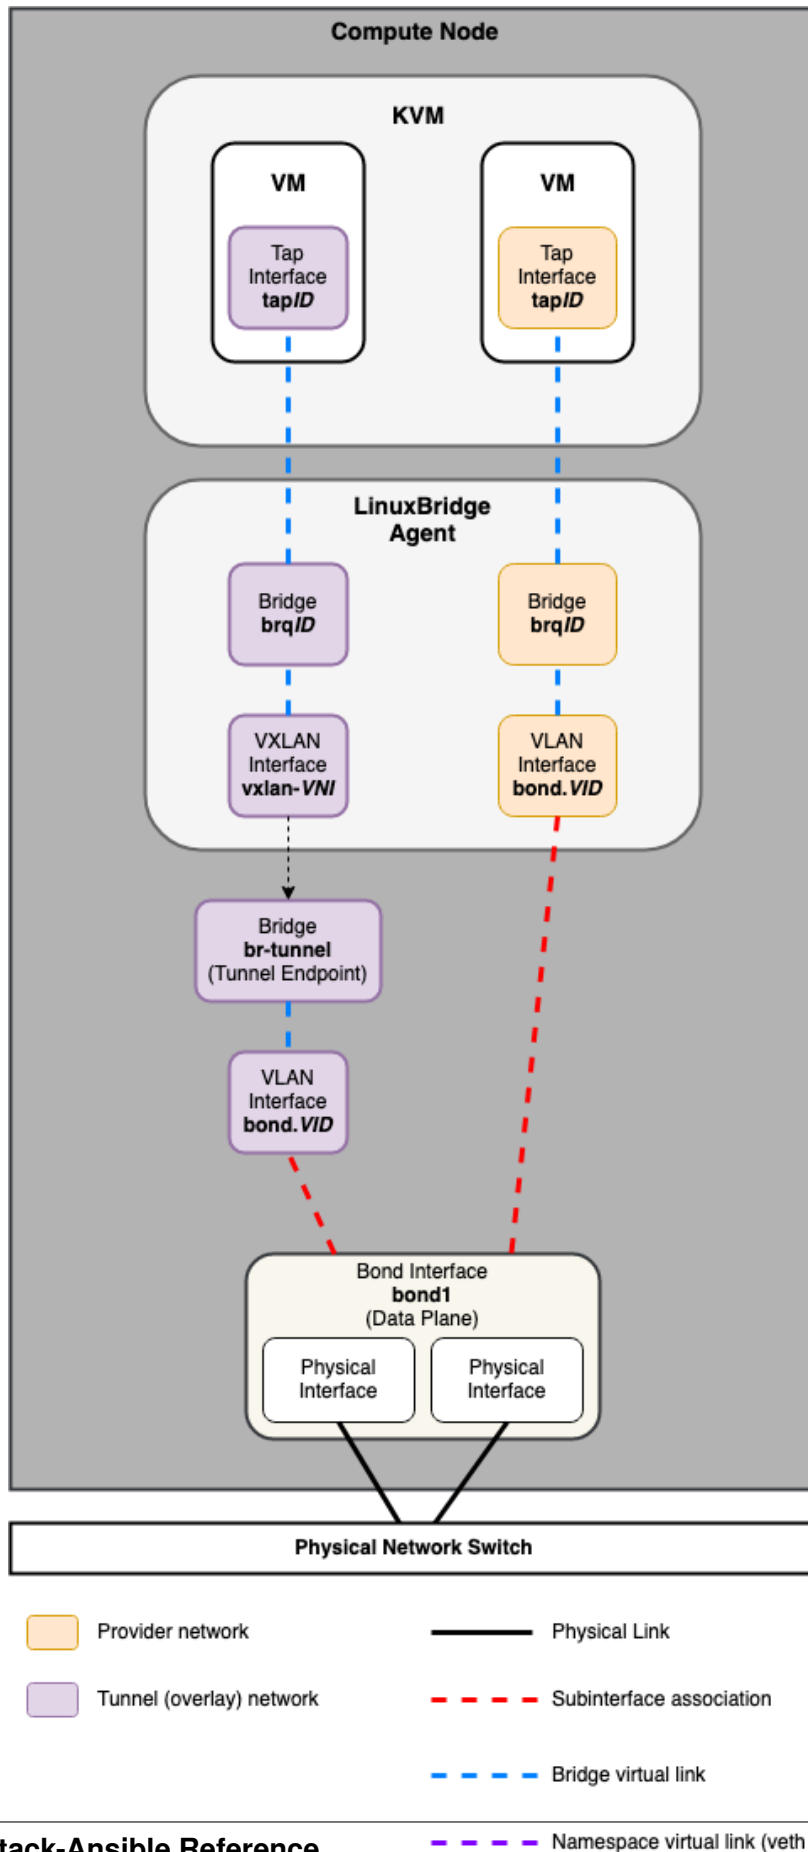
Compute Node

KVM

VM

Tap Interface tap*ID*

VM

Tap Interface tap*ID*

LinuxBridge Agent

Bridge brq*ID*

Bridge brq*ID*

VXLAN Interface vxlan-*VNI*

VLAN Interface bond.*VID*

Bridge br-tunnel (Tunnel Endpoint)

VLAN Interface bond.*VID*

Bond Interface bond1 (Data Plane)

Physical Interface

Physical Interface

Physical Network Switch

Provider network

Tunnel (overlay) network

Physical Link

Subinterface association

Bridge virtual link

Namespace virtual link (veth

tack-Ansible Reference